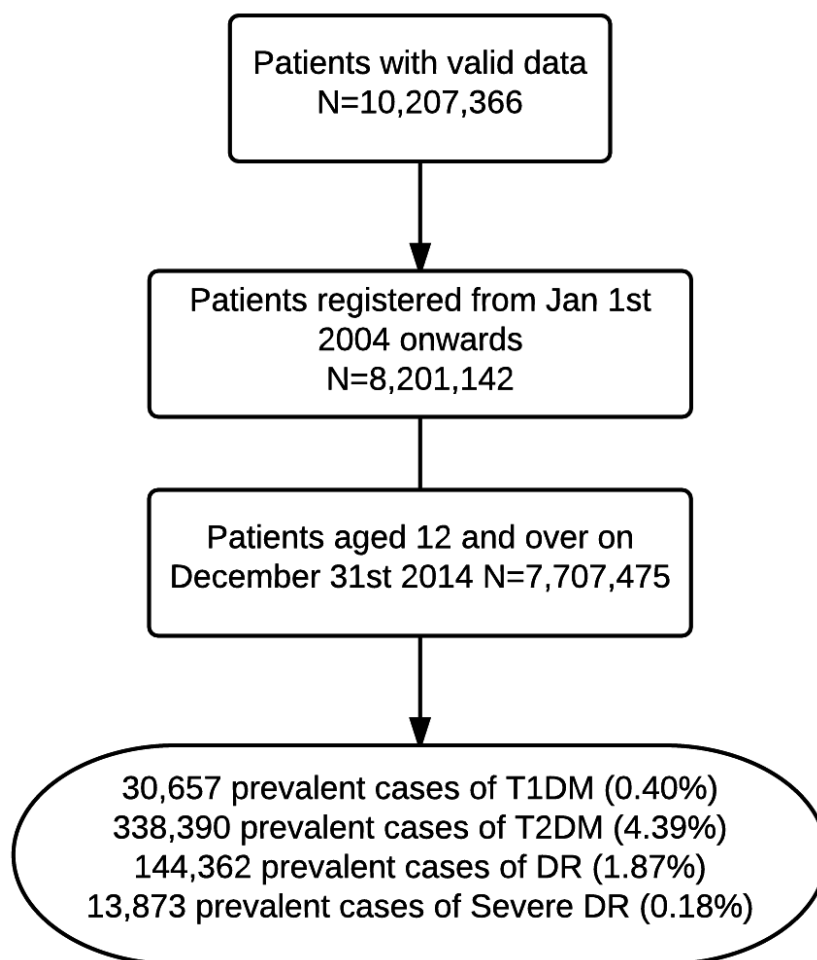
Patients with valid data
N=10,207,366

Patients registered from Jan 1st 2004 onwards
N=8,201,142

Patients aged 12 and over on December 31st 2014 N=7,707,475

30,657 prevalent cases of T1DM (0.40%)
338,390 prevalent cases of T2DM (4.39%)
144,362 prevalent cases of DR (1.87%)
13,873 prevalent cases of Severe DR (0.18%)